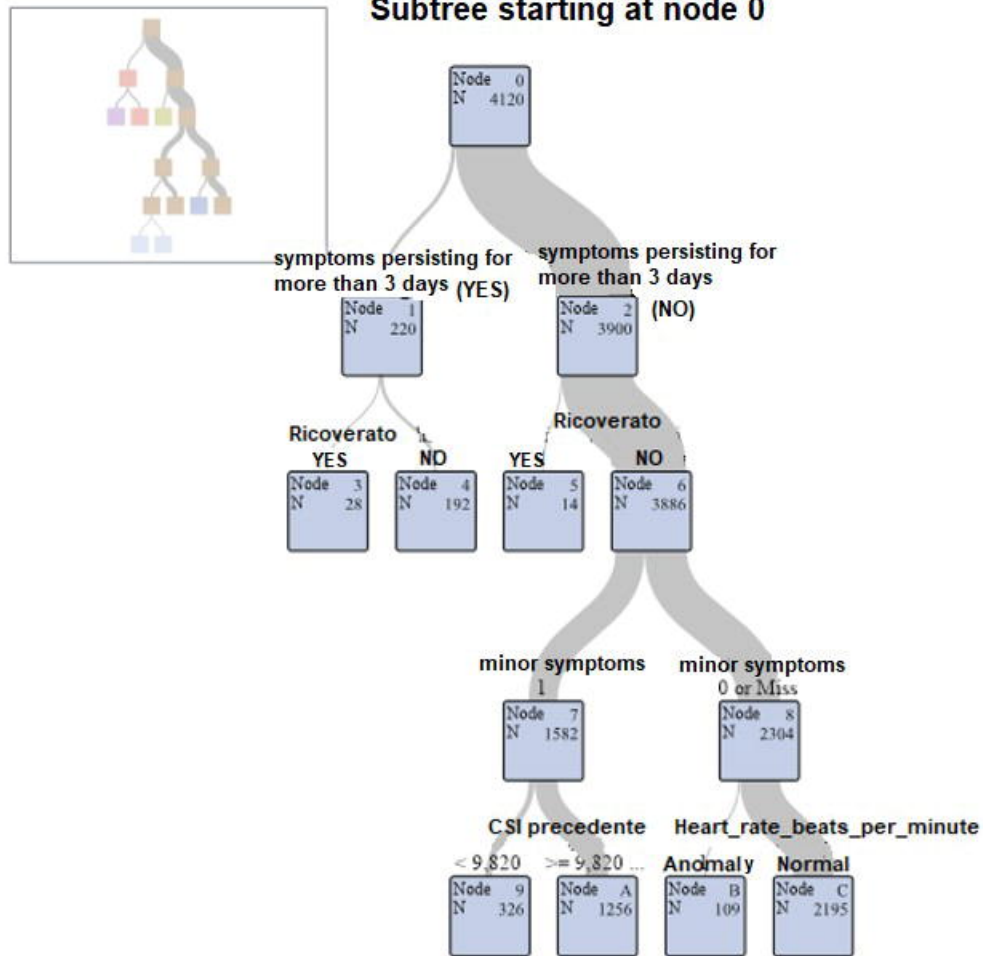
Subtree starting at node 0

Node 0
N 4120

symptoms persisting for more than 3 days (YES)

symptoms persisting for more than 3 days (NO)

Node 1
N 220

Node 2
N 3900

Ricoverato

Ricoverato

YES

NO

YES

NO

Node 3
N 28

Node 4
N 192

Node 5
N 14

Node 6
N 3886

minor symptoms
1

minor symptoms
0 or Miss

Node 7
N 1582

Node 8
N 2304

CSI precedente

Heart_rate_beats_per_minute

< 9.820

>= 9.820 ...

Anomaly

Normal

Node 9
N 326

Node A
N 1256

Node B
N 109

Node C
N 2195